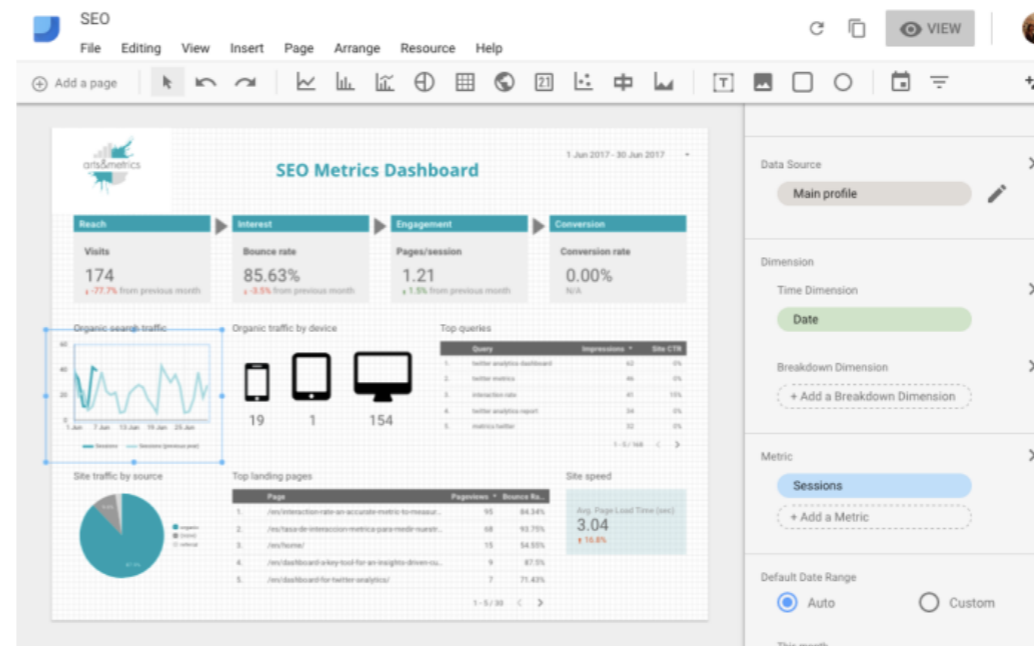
SEO
File Editing View Insert Page Arrange Resource Help
VIEW
Add a page

arts&metrics
SEO Metrics Dashboard
1 Jun 2017 - 30 Jun 2017

Reach
Visits
174
-77.7% from previous month

Interest
Bounce rate
85.63%
-3.5% from previous month

Engagement
Pages/session
1.21
1.5% from previous month

Conversion
Conversion rate
0.00%
N/A

Organic search traffic
60
40
20
0
1 Jun 8 Jun 15 Jun 22 Jun 29 Jun
Sessions Sessions (previous year)

Organic traffic by device
19 1 154

Top queries
| | Query | Impressions | Site CTR |
|---|---|---|---|
| 1. | twitter analytics dashboard | 62 | 0% |
| 2. | twitter metrics | 46 | 0% |
| 3. | interaction rate | 41 | 15% |
| 4. | twitter analytics report | 34 | 0% |
| 5. | metrics twitter | 32 | 0% |
1 - 5 / 168

Site traffic by source
organic
(none)
referral

Top landing pages
| | Page | Pageviews | Bounce Ra... |
|---|---|---|---|
| 1. | /en/interaction-rate-an-accurate-metric-to-measur... | 95 | 84.34% |
| 2. | /es/tasa-de-interaccion-metrica-para-medir-nuestr... | 68 | 93.75% |
| 3. | /en/home/ | 15 | 54.55% |
| 4. | /en/dashboard-a-key-tool-for-an-insights-driven-cu... | 9 | 87.5% |
| 5. | /en/dashboard-for-twitter-analytics/ | 7 | 71.43% |
1 - 5 / 30

Site speed
Avg. Page Load Time (sec)
3.04
16.8%

Data Source
Main profile

Dimension
Time Dimension
Date

Breakdown Dimension
+ Add a Breakdown Dimension

Metric
Sessions
+ Add a Metric

Default Date Range
Auto
Custom